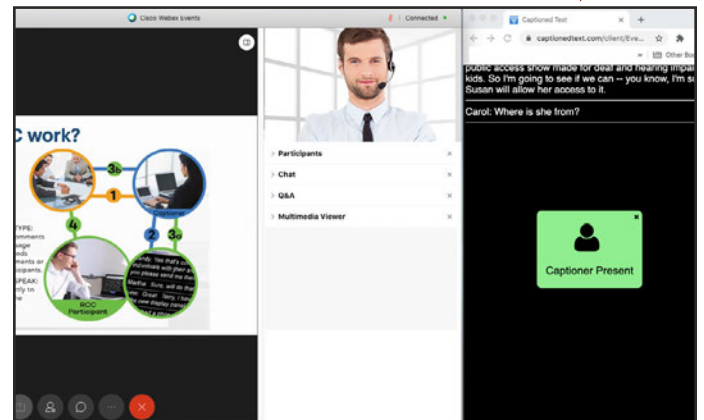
Cisco Webex Events

Connected

C work?

3b

1

Captioner

4

2

3a

TYPE:
omments
sage
eds
mments or
icipants.

SPEAK:
ly to
the

RCC
Participant

Participants

Chat

Q&A

Multimedia Viewer

Captioned Text

captionedtext.com/Client/Eve...

Other Bo

public access show made for deaf and hearing impai
kids. So I'm going to see if we can -- you know, I'm su
Susan will allow her access to it.

Carol: Where is she from?

Captioner Present